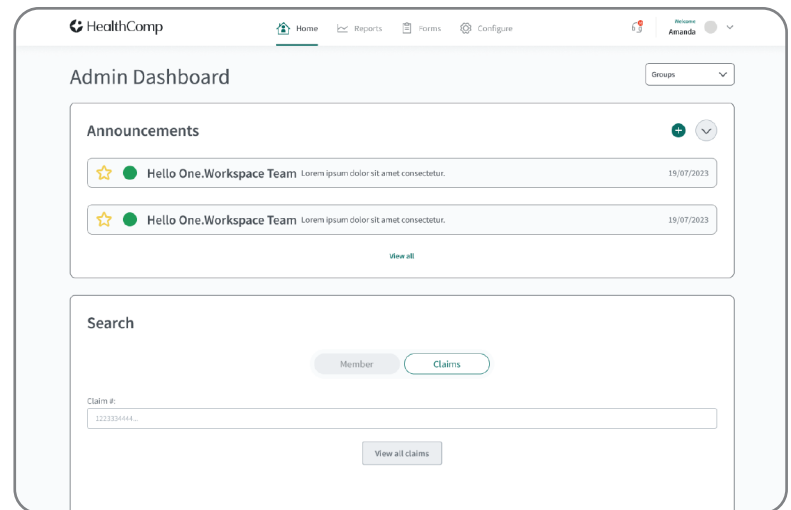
HealthComp

Home Reports Forms Configure

Welcome
Amanda

Admin Dashboard

Groups

Announcements

Hello One.Workspace Team Lorem ipsum dolor sit amet consectetur. 19/07/2023

Hello One.Workspace Team Lorem ipsum dolor sit amet consectetur. 19/07/2023

View all

Search

Member Claims

Claim #:

1223334444...

View all claims